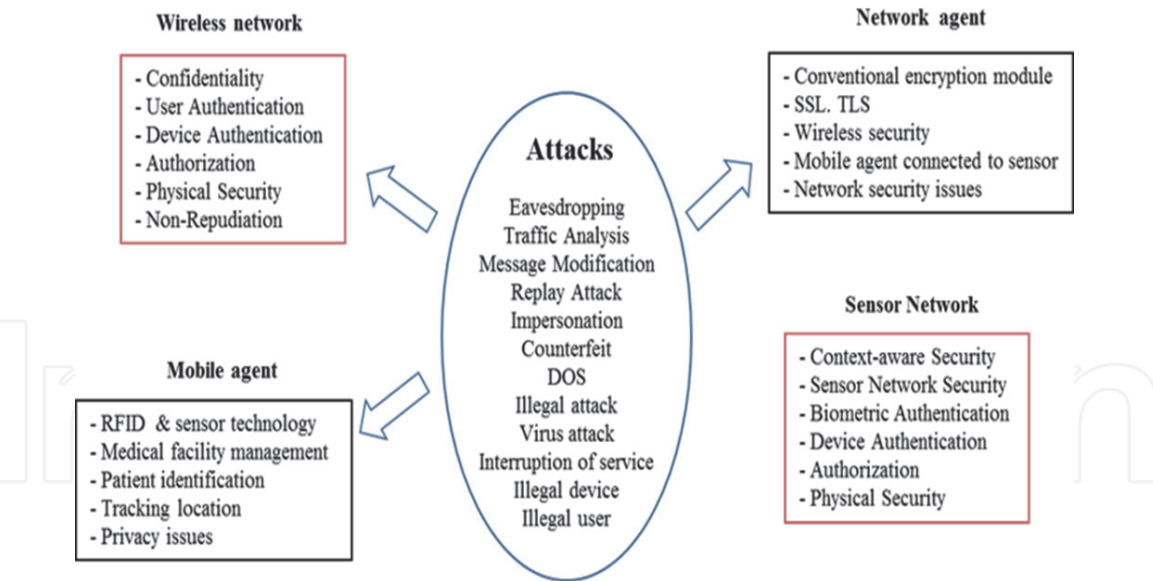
Wireless network

- Confidentiality
- User Authentication
- Device Authentication
- Authorization
- Physical Security
- Non-Repudiation

Network agent

- Conventional encryption module
- SSL. TLS
- Wireless security
- Mobile agent connected to sensor
- Network security issues

Attacks

Eavesdropping
Traffic Analysis
Message Modification
Replay Attack
Impersonation
Counterfeit
DOS
Illegal attack
Virus attack
Interruption of service
Illegal device
Illegal user

Sensor Network

- Context-aware Security
- Sensor Network Security
- Biometric Authentication
- Device Authentication
- Authorization
- Physical Security

Mobile agent

- RFID & sensor technology
- Medical facility management
- Patient identification
- Tracking location
- Privacy issues